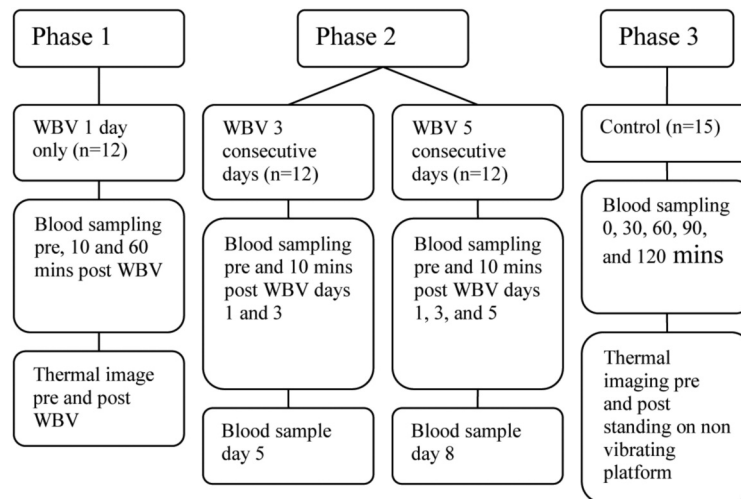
Phase 1

WBV 1 day only (n=12)

Blood sampling pre, 10 and 60 mins post WBV

Thermal image pre and post WBV

Phase 2

WBV 3 consecutive days (n=12)

Blood sampling pre and 10 mins post WBV days 1 and 3

Blood sample day 5

WBV 5 consecutive days (n=12)

Blood sampling pre and 10 mins post WBV days 1, 3, and 5

Blood sample day 8

Phase 3

Control (n=15)

Blood sampling 0, 30, 60, 90, and 120 mins

Thermal imaging pre and post standing on non vibrating platform